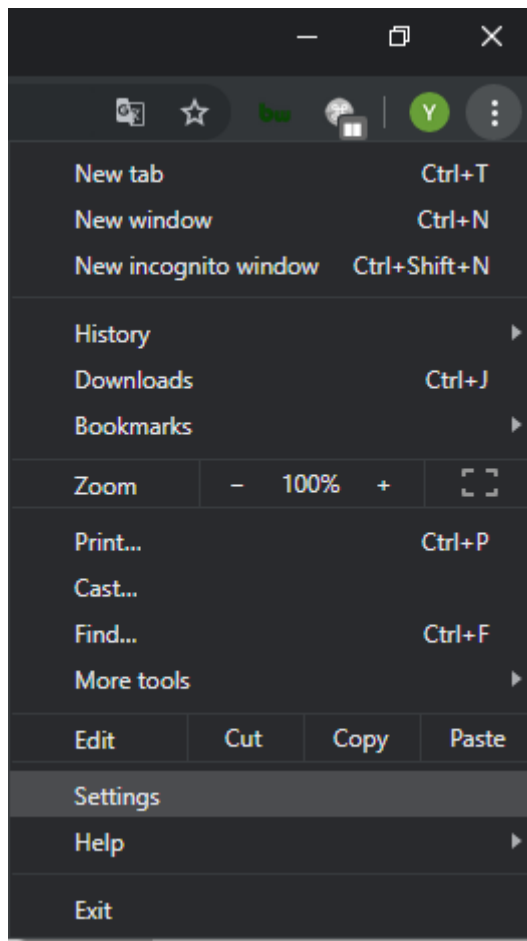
bw Y

New tab Ctrl+T
New window Ctrl+N
New incognito window Ctrl+Shift+N

History
Downloads Ctrl+J
Bookmarks

| Zoom | – | 100% | + |
|---|---|---|---|

Print... Ctrl+P
Cast...
Find... Ctrl+F
More tools

| Edit | Cut | Copy | Paste |
|---|---|---|---|

Settings
Help

Exit